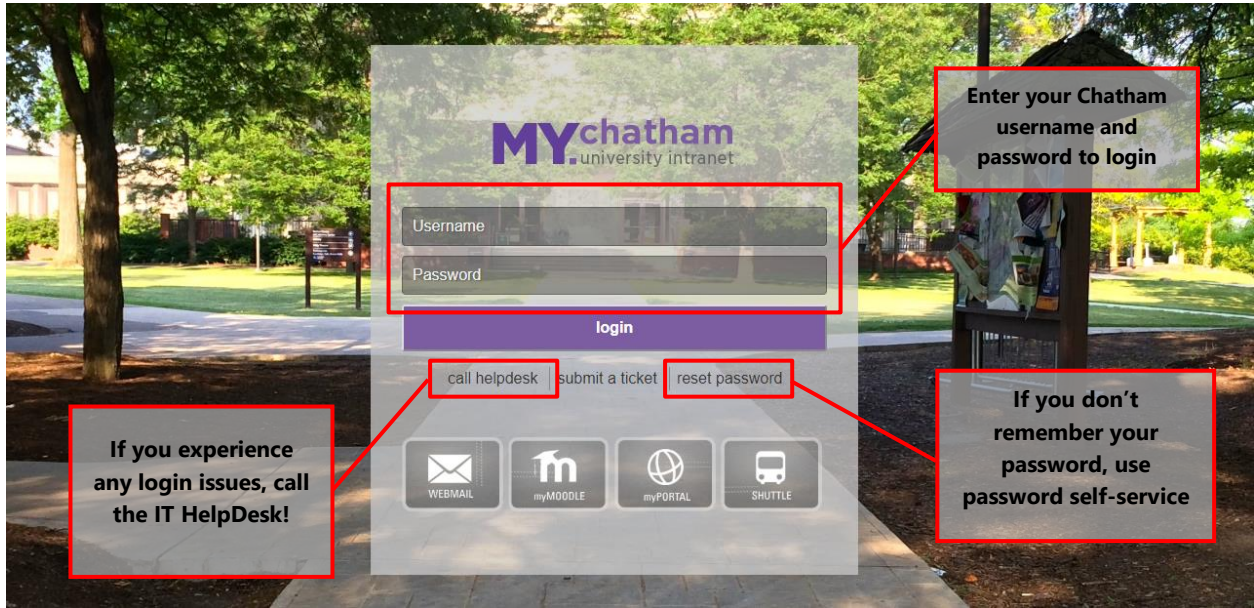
MYchatham
university intranet

Enter your Chatham username and password to login

Username

Password

login

call helpdesk | submit a ticket | reset password

If you experience any login issues, call the IT HelpDesk!

If you don't remember your password, use password self-service

WEBMAIL

myMOODLE

myPORTAL

SHUTTLE